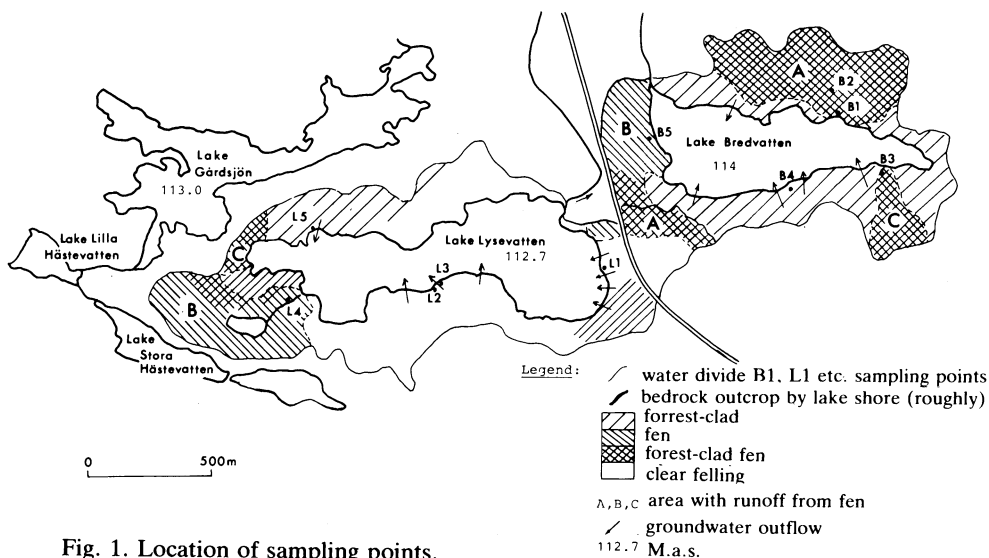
Lake Gårdsjön 113.0

Lake Lilla Hästevatten

Lake Stora Hästevatten

C

B

L5

L4

L3

L2

Lake Lysevatten 112.7

L1

A

B

B5

Lake Bredvatten 114

B4

B3

A

B2

B1

C

0 500m

Legend:

water divide B1, L1 etc. sampling points

bedrock outcrop by lake shore (roughly)

forrest-clad

fen

forest-clad fen

clear felling

A,B,C area with runoff from fen

groundwater outflow

112.7 M.a.s.

Fig. 1. Location of sampling points.